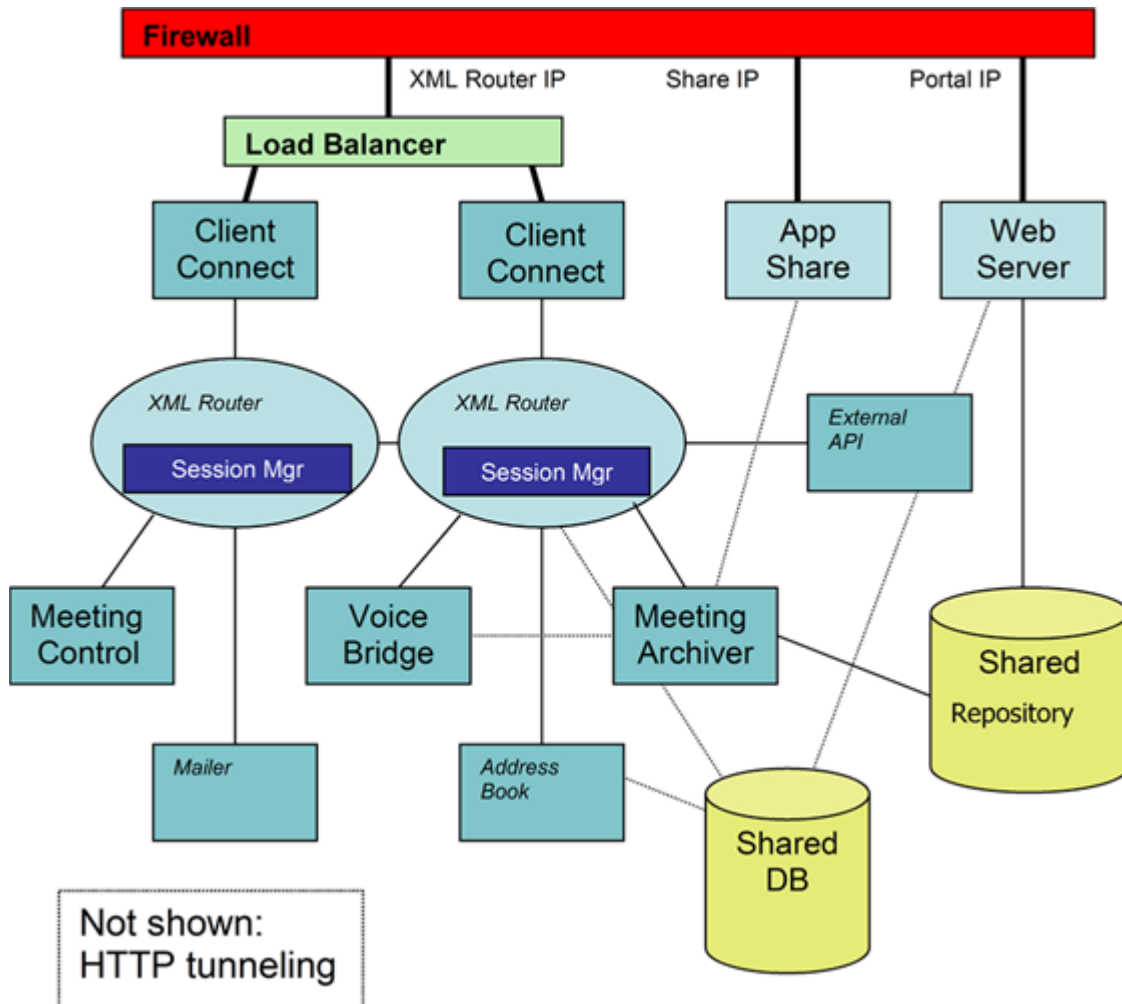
Firewall

XML Router IP

Share IP

Portal IP

Load Balancer

Client Connect

Client Connect

App Share

Web Server

XML Router

Session Mgr

XML Router

Session Mgr

External API

Meeting Control

Voice Bridge

Meeting Archiver

Shared Repository

Mailer

Address Book

Shared DB

Not shown: HTTP tunneling